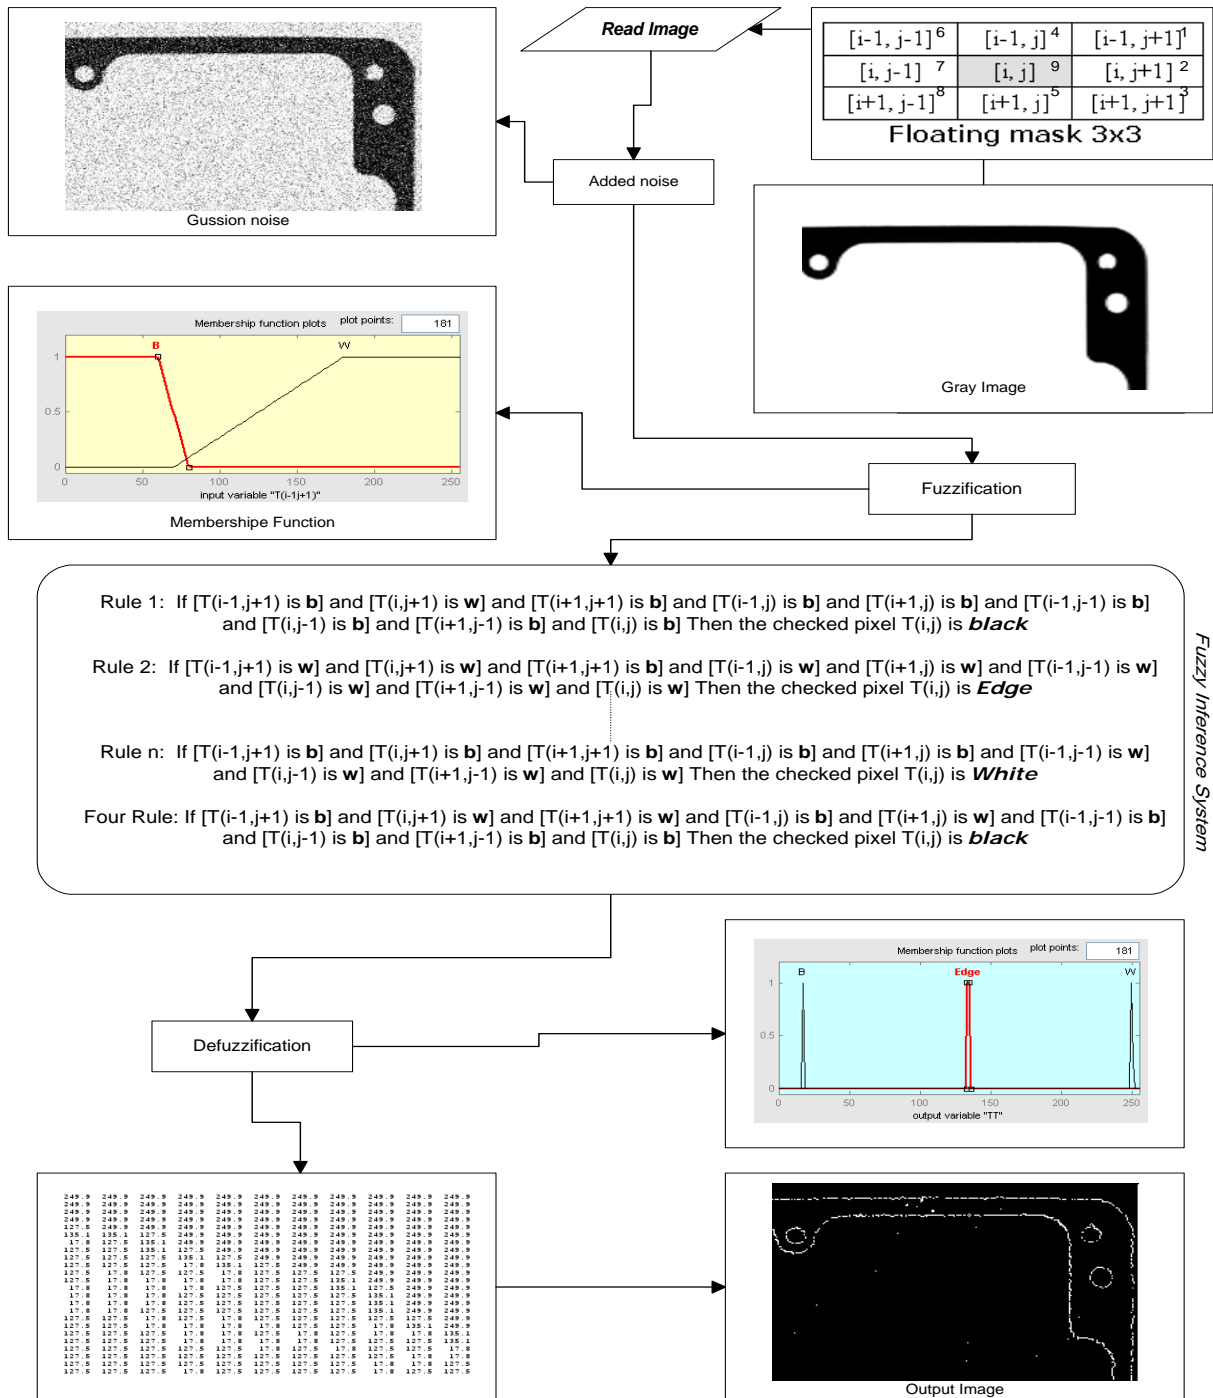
Read Image

| $[i-1, j-1]^6$ | $[i-1, j]^4$ | $[i-1, j+1]^1$ |
|---|---|---|
| $[i, j-1]$ 7 | $[i, j]$ 9 | $[i, j+1]$ 2 |
| $[i+1, j-1]^8$ | $[i+1, j]^5$ | $[i+1, j+1]^3$ |

Floating mask 3x3

Gussion noise

Added noise

Gray Image

Membership function plots plot points: 181

B W

1
0.5
0
0 50 100 150 200 250
input variable "T(i-1j+1)"

Membershipe Function

Fuzzification

Rule 1: If [T(i-1,j+1) is **b**] and [T(i,j+1) is **w**] and [T(i+1,j+1) is **b**] and [T(i-1,j) is **b**] and [T(i+1,j) is **b**] and [T(i-1,j-1) is **b**] and [T(i,j-1) is **b**] and [T(i+1,j-1) is **b**] and [T(i,j) is **b**] Then the checked pixel T(i,j) is ***black***

Rule 2: If [T(i-1,j+1) is **w**] and [T(i,j+1) is **w**] and [T(i+1,j+1) is **b**] and [T(i-1,j) is **w**] and [T(i+1,j) is **w**] and [T(i-1,j-1) is **w**] and [T(i,j-1) is **w**] and [T(i+1,j-1) is **w**] and [T(i,j) is **w**] Then the checked pixel T(i,j) is ***Edge***

Rule n: If [T(i-1,j+1) is **b**] and [T(i,j+1) is **b**] and [T(i+1,j+1) is **b**] and [T(i-1,j) is **b**] and [T(i+1,j) is **b**] and [T(i-1,j-1) is **w**] and [T(i,j-1) is **w**] and [T(i+1,j-1) is **w**] and [T(i,j) is **w**] Then the checked pixel T(i,j) is ***White***

Four Rule: If [T(i-1,j+1) is **b**] and [T(i,j+1) is **w**] and [T(i+1,j+1) is **w**] and [T(i-1,j) is **b**] and [T(i+1,j) is **w**] and [T(i-1,j-1) is **b**] and [T(i,j-1) is **b**] and [T(i+1,j-1) is **b**] and [T(i,j) is **b**] Then the checked pixel T(i,j) is ***black***

Fuzzy Inference System

Membership function plots plot points: 181

B Edge W

1
0.5
0
0 50 100 150 200 250
output variable "TT"

Defuzzification

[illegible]

Output Image